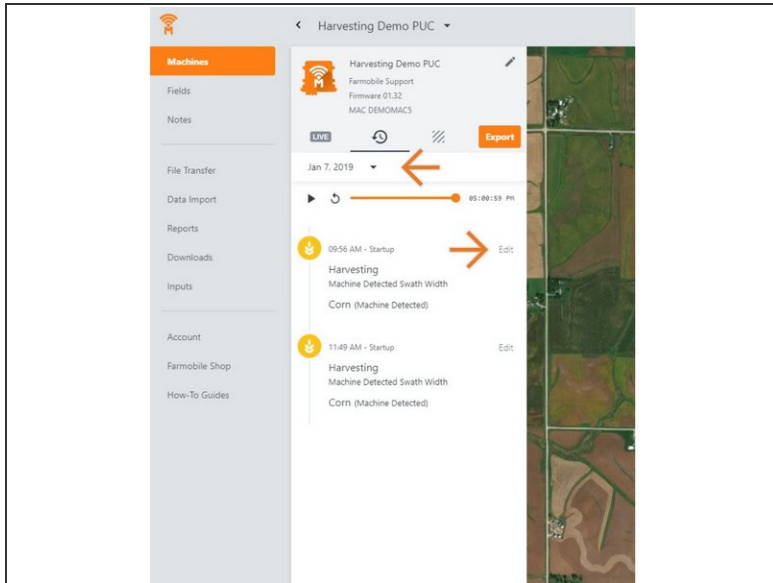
Harvesting Demo PUC

Machines
Fields
Notes

File Transfer
Data Import
Reports
Downloads
Inputs

Account
Farmobile Shop
How-To Guides

Harvesting Demo PUC
Farmobile Support
Firmware 01.32
MAC DEMOMAC5

LIVE
Export

Jan 7, 2019

05:00:59 PM

09:56 AM - Startup
Edit
Harvesting
Machine Detected Swath Width
Corn (Machine Detected)

11:49 AM - Startup
Edit
Harvesting
Machine Detected Swath Width
Corn (Machine Detected)